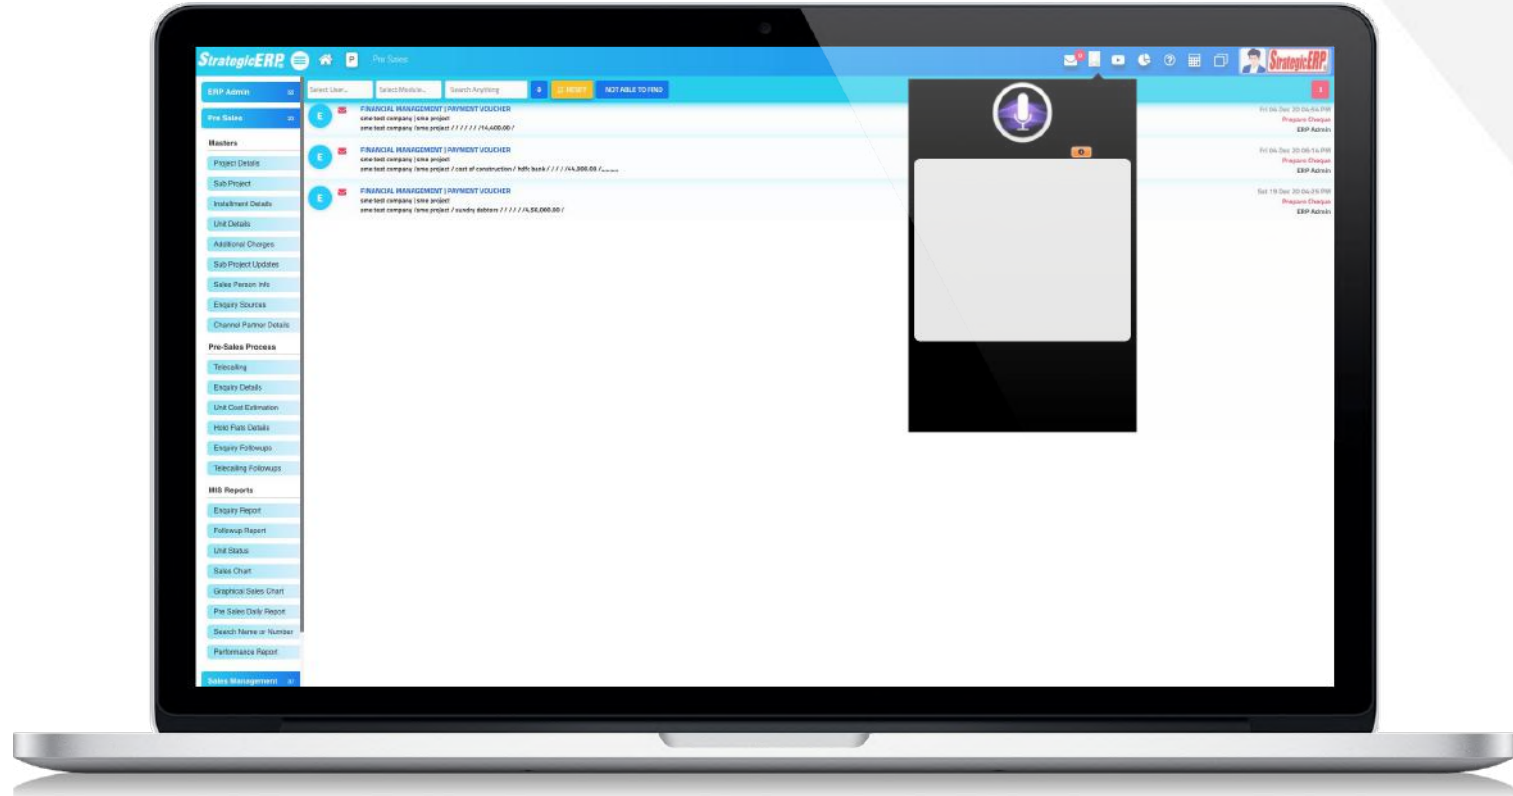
StrategicERP

Pre Sales

StrategicERP

ERP Admin

Pre Sales

Masters

Project Details

Sub Project

Installment Details

Unit Details

Additional Charges

Sub Project Updates

Sales Person Info

Enquiry Sources

Channel Partner Details

Pre-Sales Process

Telecalling

Enquiry Details

Unit Cost Estimation

Hold Flats Details

Enquiry Followups

Telecalling Followups

MIS Reports

Enquiry Report

Followup Report

Unit Status

Sales Chart

Graphical Sales Chart

Pre Sales Daily Report

Search Name or Number

Performance Report

Sales Management

Select User...

Select Module...

Search Anything

RESET

NOT ABLE TO FIND

E

FINANCIAL MANAGEMENT | PAYMENT VOUCHER
sme test company | sme project
sme test company | sme project / / / / / / 14,400.00 /

Fri 04 Dec 20 04:44 PM
Prepare Cheque
ERP Admin

E

FINANCIAL MANAGEMENT | PAYMENT VOUCHER
sme test company | sme project
sme test company | sme project / cost of construction / hdfc bank / / / / 44,300.00 / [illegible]

Fri 04 Dec 20 06:14 PM
Prepare Cheque
ERP Admin

E

FINANCIAL MANAGEMENT | PAYMENT VOUCHER
sme test company | sme project
sme test company | sme project / sundry debtors / / / / / 4,50,000.00 /

Sat 19 Dec 20 04:26 PM
Prepare Cheque
ERP Admin